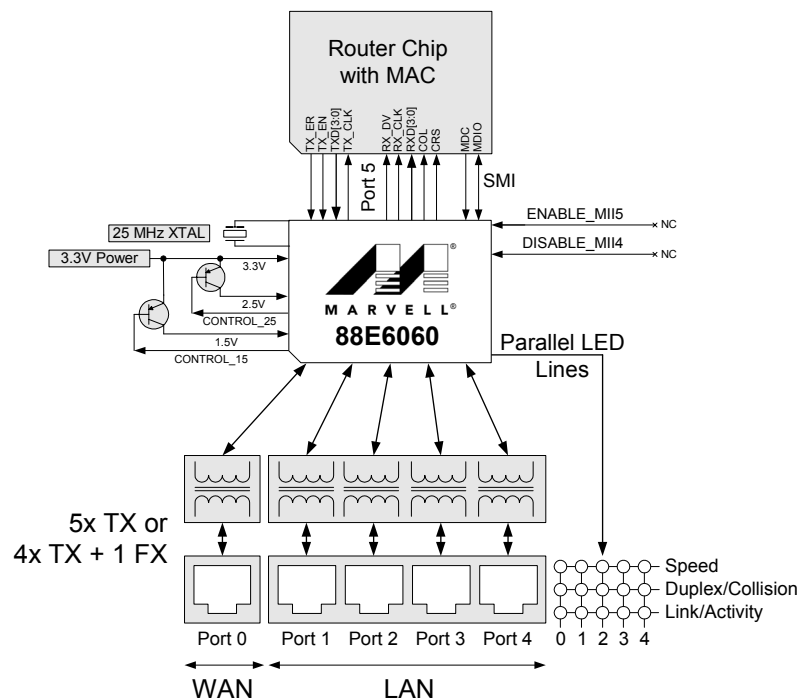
Router Chip with MAC

TX_ER
TX_EN
TXD[3:0]
TX_CLK
RX_DV
RX_CLK
RXD[3:0]
COL
CRS
MDC
MDIO

Port 5

SMI

ENABLE_MII5
NC
DISABLE_MII4
NC

25 MHz XTAL

3.3V Power

3.3V
2.5V
CONTROL_25
1.5V
CONTROL_15

MARVELL®
88E6060

Parallel LED Lines

5x TX or 4x TX + 1 FX

Speed
Duplex/Collision
Link/Activity
0 1 2 3 4

Port 0
Port 1
Port 2
Port 3
Port 4

WAN
LAN